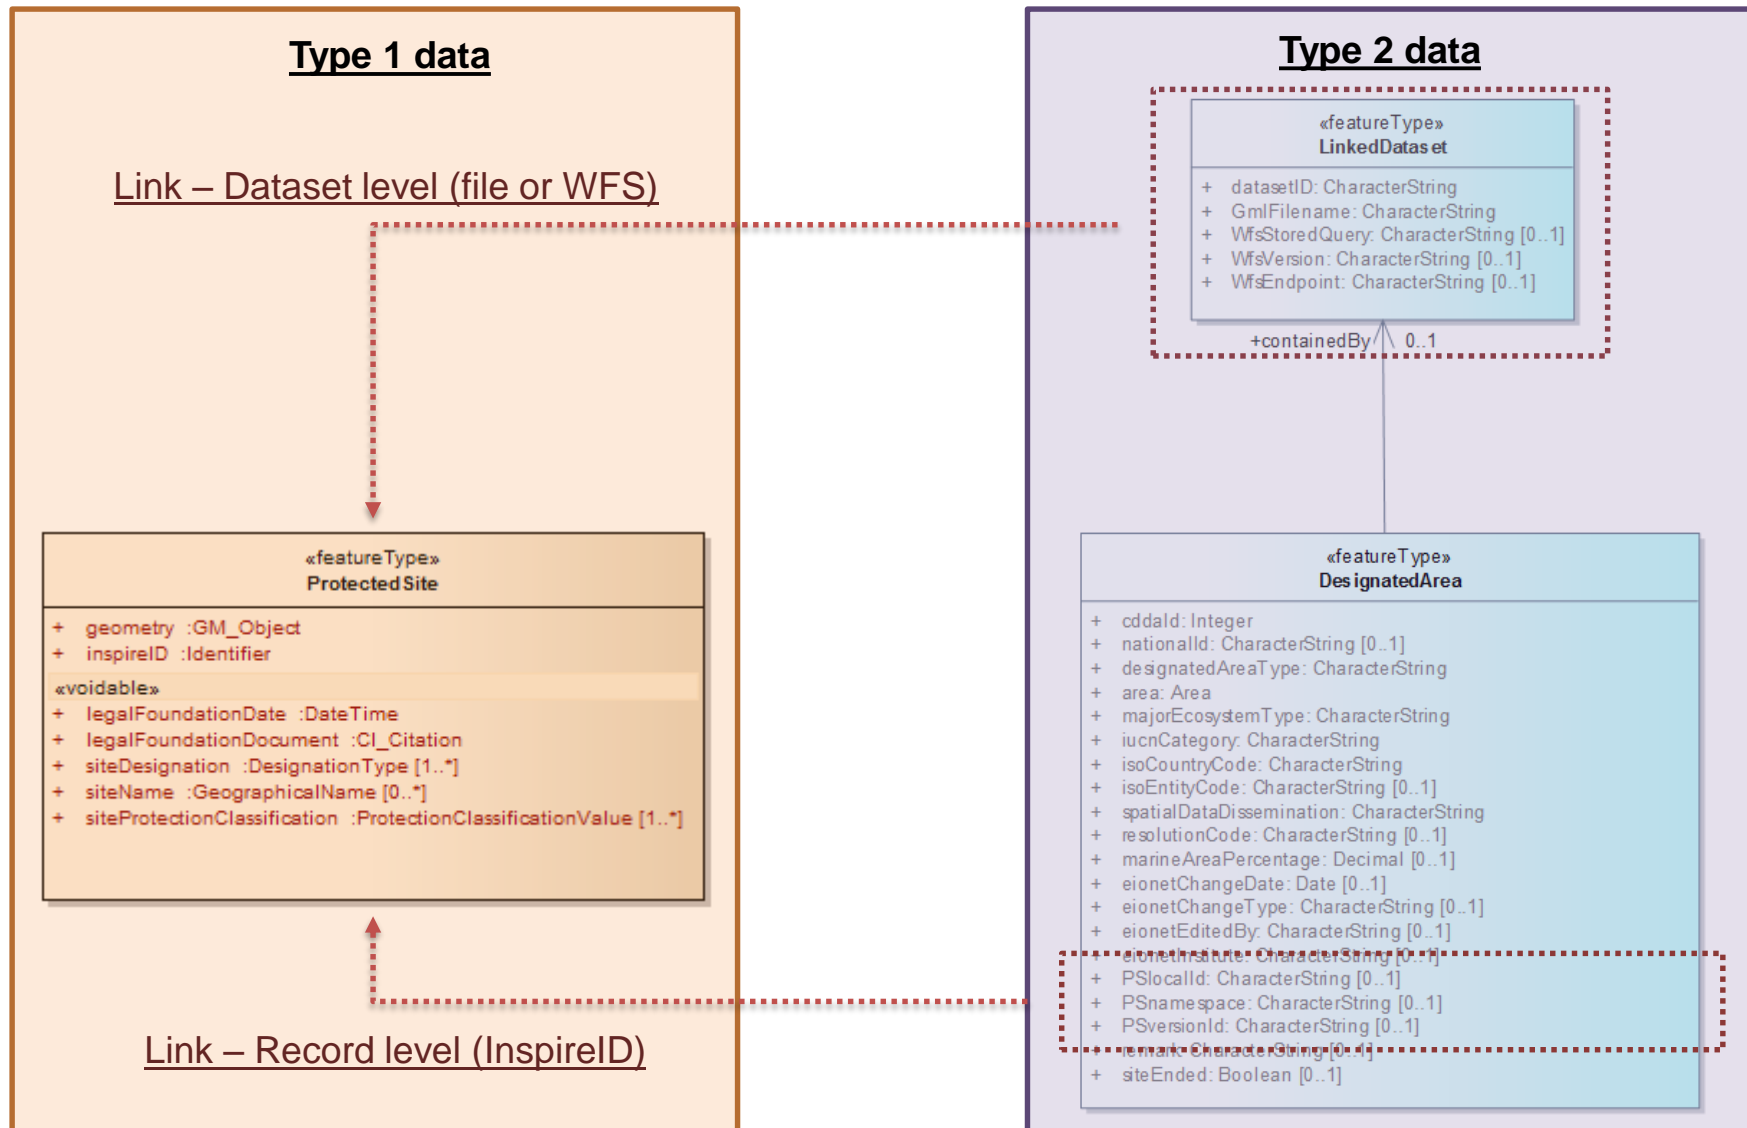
Type 1 data

Link – Dataset level (file or WFS)

«featureType»
ProtectedSite

+ geometry :GM_Object
+ inspireID :Identifier
«voidable»
+ legalFoundationDate :DateTime
+ legalFoundationDocument :CI_Citation
+ siteDesignation :DesignationType [1..*]
+ siteName :GeographicalName [0..*]
+ siteProtectionClassification :ProtectionClassificationValue [1..*]

Link – Record level (InspireID)

Type 2 data

«featureType»
LinkedDataset

+ datasetID: CharacterString
+ GmlFilename: CharacterString
+ WfsStoredQuery: CharacterString [0..1]
+ WfsVersion: CharacterString [0..1]
+ WfsEndpoint: CharacterString [0..1]

+containedBy 0..1

«featureType»
DesignatedArea

+ cddaId: Integer
+ nationalId: CharacterString [0..1]
+ designatedAreaType: CharacterString
+ area: Area
+ majorEcosystemType: CharacterString
+ iucnCategory: CharacterString
+ isoCountryCode: CharacterString
+ isoEntityCode: CharacterString [0..1]
+ spatialDataDissemination: CharacterString
+ resolutionCode: CharacterString [0..1]
+ marineAreaPercentage: Decimal [0..1]
+ eionetChangeDate: Date [0..1]
+ eionetChangeType: CharacterString [0..1]
+ eionetEditedBy: CharacterString [0..1]
+ eionetInstitute: CharacterString [0..1]
+ PSlocalId: CharacterString [0..1]
+ PSnamespace: CharacterString [0..1]
+ PSversionId: CharacterString [0..1]
+ remark: CharacterString [0..1]
+ siteEnded: Boolean [0..1]